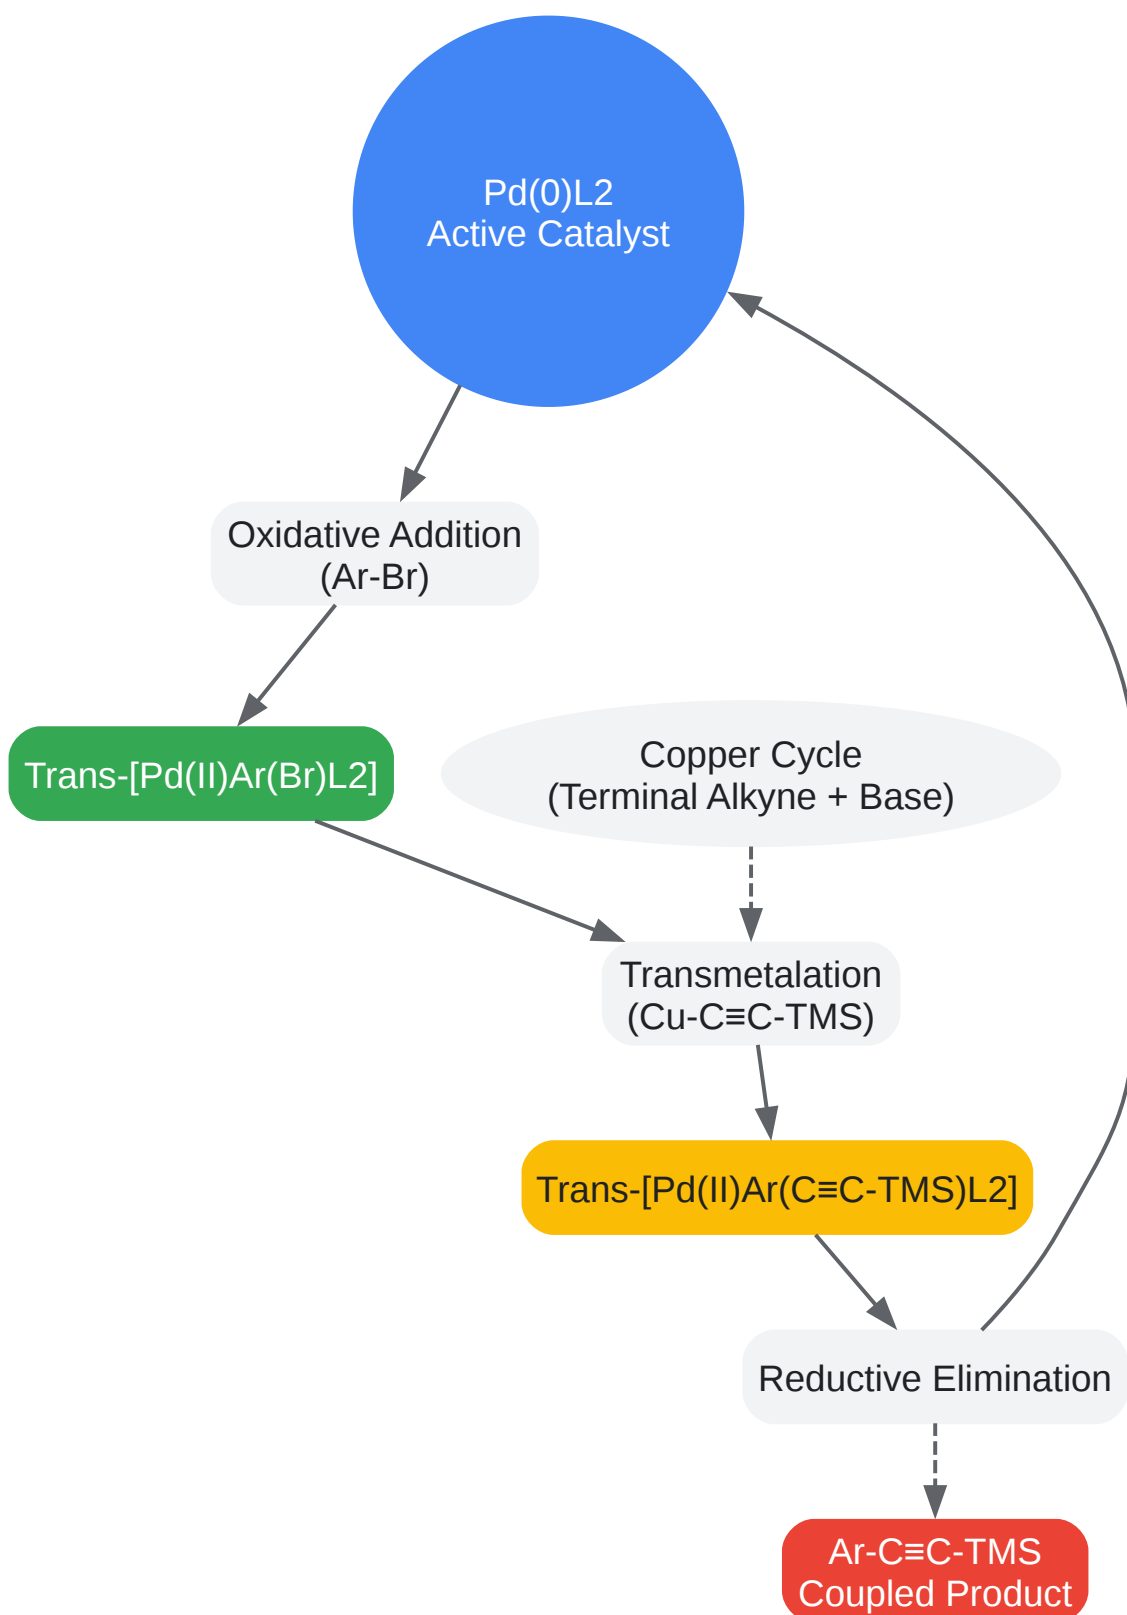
Pd(0)L2
Active Catalyst

Oxidative Addition
(Ar-Br)

Trans-[Pd(II)Ar(Br)L2]

Copper Cycle
(Terminal Alkyne + Base)

Transmetalation
(Cu-C≡C-TMS)

Trans-[Pd(II)Ar(C≡C-TMS)L2]

Reductive Elimination

Ar-C≡C-TMS
Coupled Product